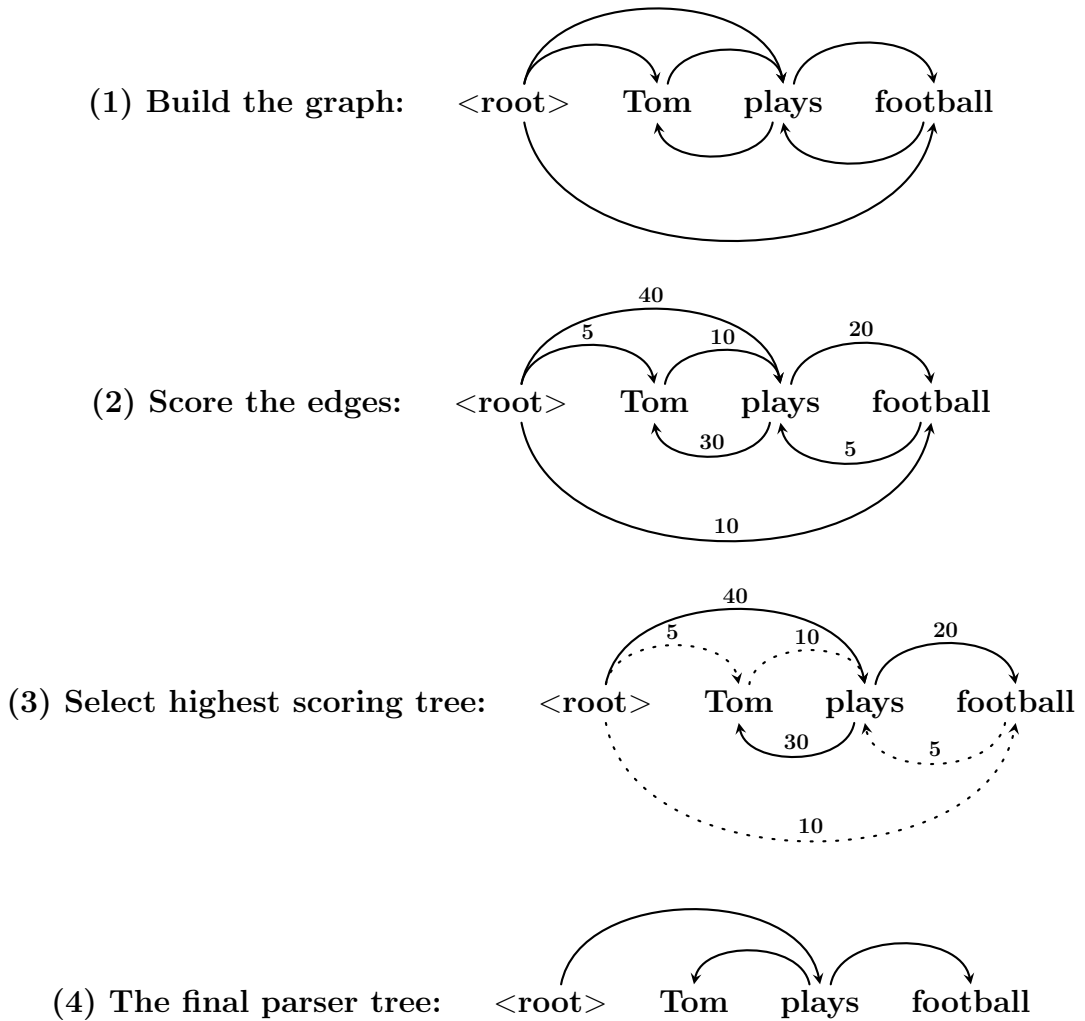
(1) Build the graph: <root> Tom plays football

(2) Score the edges: <root> Tom plays football

40

5

10

20

30

5

10

(3) Select highest scoring tree: <root> Tom plays football

40

5

10

20

30

5

10

(4) The final parser tree: <root> Tom plays football